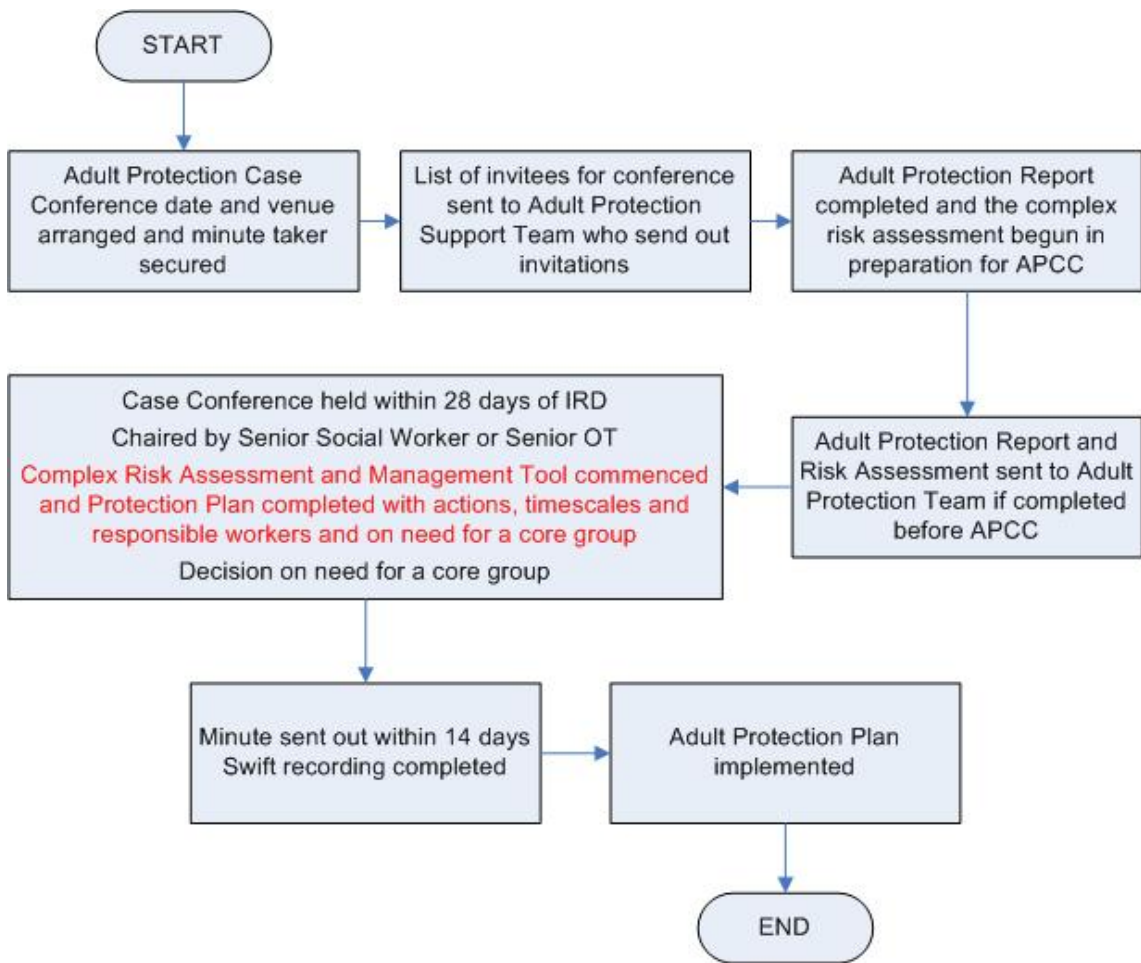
START

Adult Protection Case Conference date and venue arranged and minute taker secured

List of invitees for conference sent to Adult Protection Support Team who send out invitations

Adult Protection Report completed and the complex risk assessment begun in preparation for APCC

Adult Protection Report and Risk Assessment sent to Adult Protection Team if completed before APCC

Case Conference held within 28 days of IRD

Chaired by Senior Social Worker or Senior OT

Complex Risk Assessment and Management Tool commenced and Protection Plan completed with actions, timescales and responsible workers and on need for a core group

Decision on need for a core group

Minute sent out within 14 days
Swift recording completed

Adult Protection Plan implemented

END